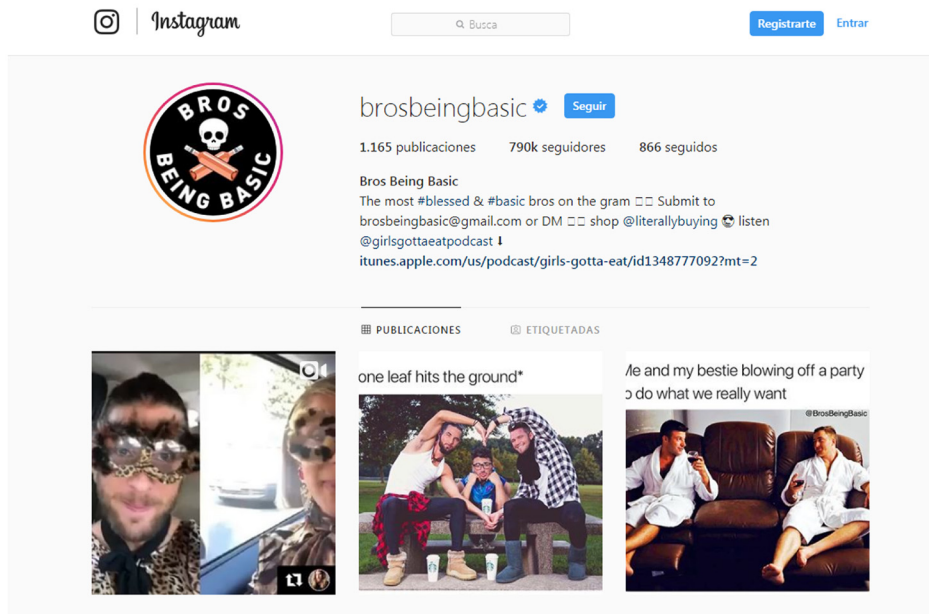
Instagram

Busca

Registrarte Entrar

BROS BEING BASIC

brosbeingbasic

Seguir

1.165 publicaciones 790k seguidores 866 seguidos

Bros Being Basic
The most #blessed & #basic bros on the gram Submit to brosbeingbasic@gmail.com or DM shop @literallybuying listen @girlsgottaeatpodcast ⬇
itunes.apple.com/us/podcast/girls-gotta-eat/id1348777092?mt=2

PUBLICACIONES ETIQUETADAS

one leaf hits the ground*

Me and my bestie blowing off a party to do what we really want

@BrosBeingBasic